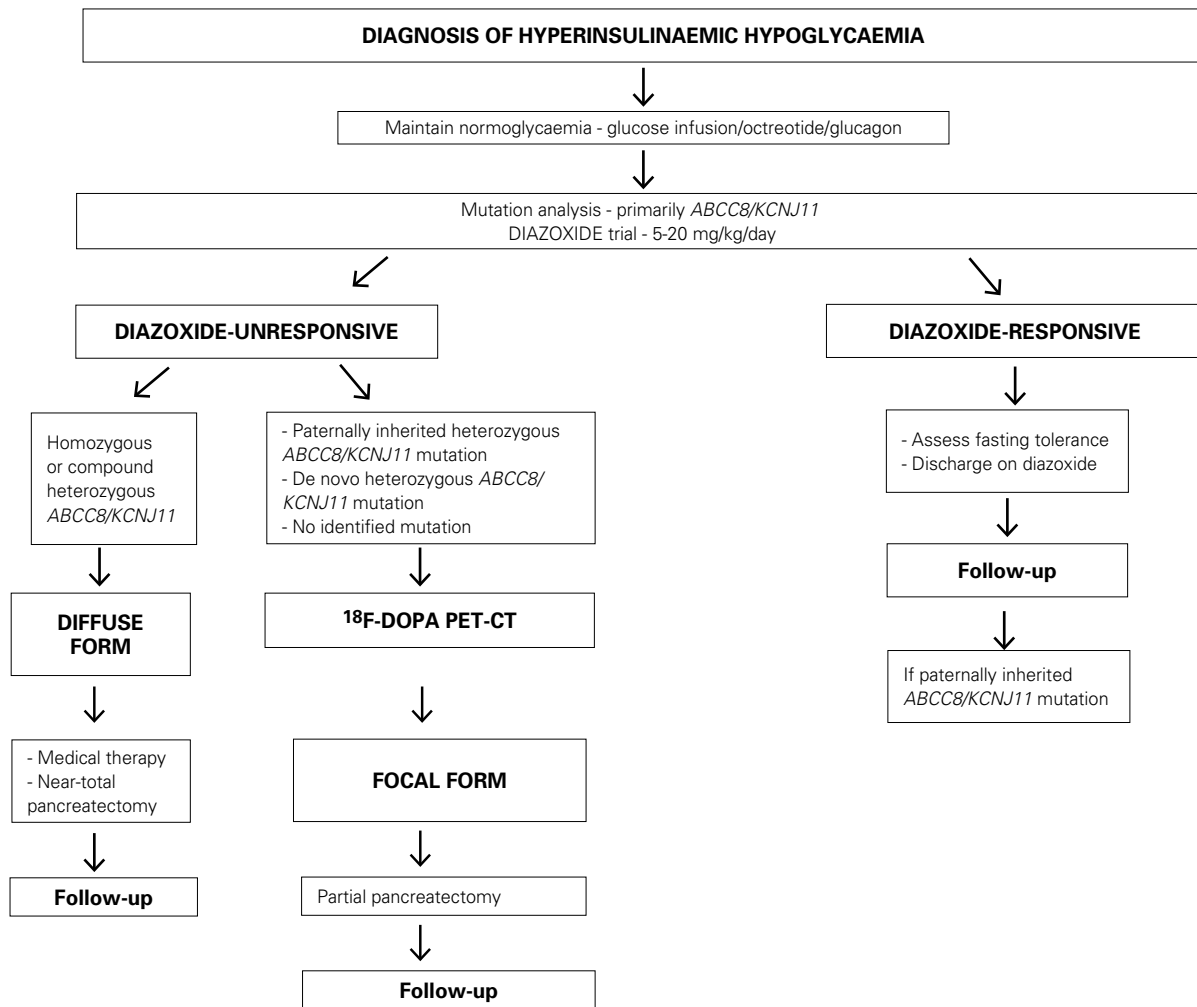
DIAGNOSIS OF HYPERINSULINAEMIC HYPOGLYCAEMIA

Maintain normoglycaemia - glucose infusion/octreotide/glucagon

Mutation analysis - primarily ABCC8/KCNJ11
DIAZOXIDE trial - 5-20 mg/kg/day

DIAZOXIDE-UNRESPONSIVE

Homozygous or compound heterozygous ABCC8/KCNJ11

DIFFUSE FORM

- Medical therapy
- Near-total pancreatectomy

Follow-up

- Paternally inherited heterozygous ABCC8/KCNJ11 mutation
- De novo heterozygous ABCC8/KCNJ11 mutation
- No identified mutation

$^{18}$F-DOPA PET-CT

FOCAL FORM

Partial pancreatectomy

Follow-up

DIAZOXIDE-RESPONSIVE

- Assess fasting tolerance
- Discharge on diazoxide

Follow-up

If paternally inherited ABCC8/KCNJ11 mutation